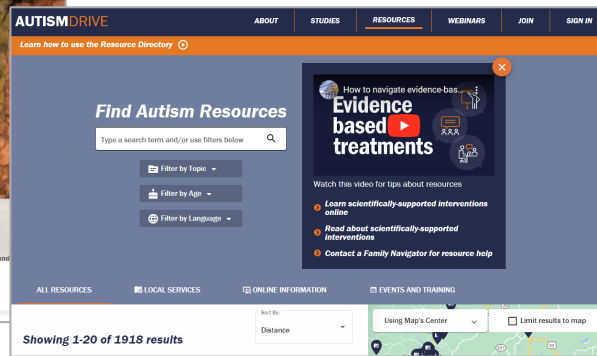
AUTISMDRIVE

ABOUT STUDIES RESOURCES WEBINARS JOIN SIGN IN

Learn how to use the Resource Directory

Find Autism Resources

Type a search term and/or use filters below

Filter by Topic

Filter by Age

Filter by Language

How to navigate evidence-bas...

Evidence based treatments

Watch this video for tips about resources

Learn scientifically-supported interventions online

Read about scientifically-supported interventions

Contact a Family Navigator for resource help

ALL RESOURCES LOCAL SERVICES ONLINE INFORMATION EVENTS AND TRAINING

Sort By:
Distance

Using Map's Center

Limit results to map

Showing 1-20 of 1918 results